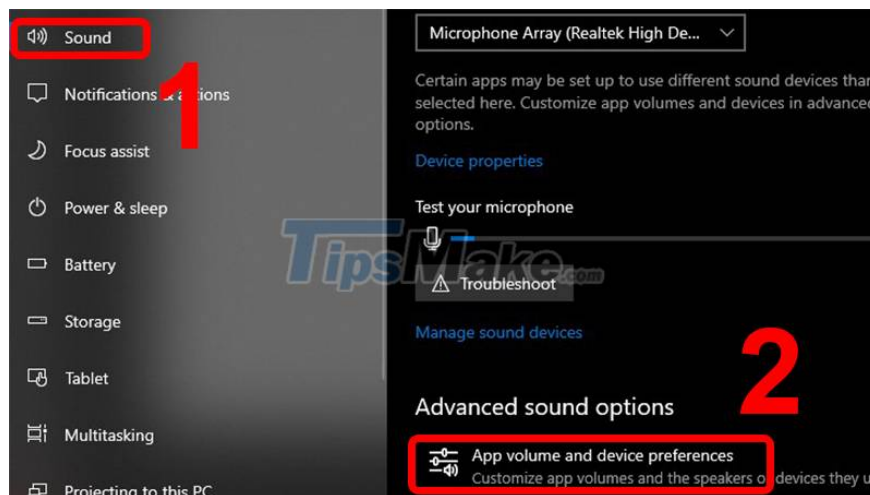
Sound

1

Notifications & actions

Focus assist

Power & sleep

Battery

Storage

Tablet

Multitasking

Projecting to this PC

Microphone Array (Realtek High De...

Certain apps may be set up to use different sound devices than selected here. Customize app volumes and devices in advanced options.

Device properties

Test your microphone

TipsMake.com

Troubleshoot

Manage sound devices

2

Advanced sound options

App volume and device preferences

Customize app volumes and the speakers or devices they u